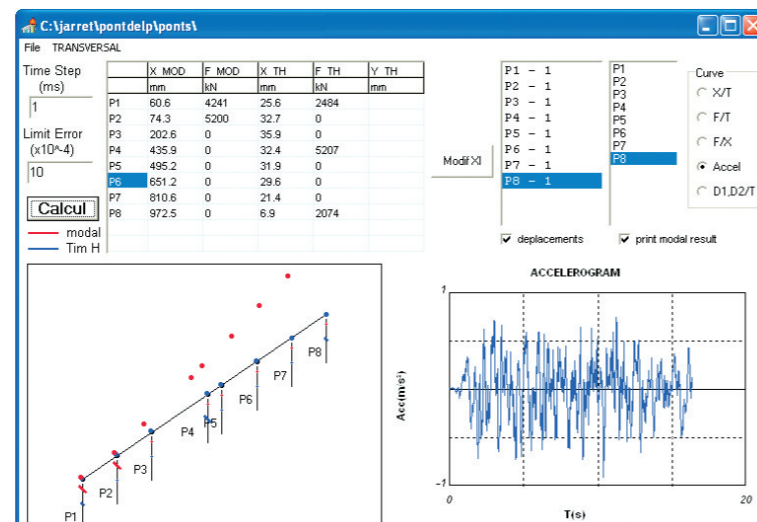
C:\jarret\pontdelp\ponts\

File TRANSVERSAL

Time Step (ms)

1

Limit Error (x10^-4)

10

Calcul

modal

Tim H

| | X MOD | F MOD | X TH | F TH | Y TH |
|---|---|---|---|---|---|
| | mm | kN | mm | kN | mm |
| P1 | 60.6 | 4241 | 25.6 | 2484 | |
| P2 | 74.3 | 5200 | 32.7 | 0 | |
| P3 | 202.6 | 0 | 35.9 | 0 | |
| P4 | 435.9 | 0 | 32.4 | 5207 | |
| P5 | 495.2 | 0 | 31.9 | 0 | |
| P6 | 651.2 | 0 | 29.6 | 0 | |
| P7 | 810.6 | 0 | 21.4 | 0 | |
| P8 | 972.5 | 0 | 6.9 | 2074 | |

Modif XI

P1 - 1
P2 - 1
P3 - 1
P4 - 1
P5 - 1
P6 - 1
P7 - 1
P8 - 1

P1
P2
P3
P4
P5
P6
P7
P8

Curve
X/T
F/T
F/X
Accel
D1,D2/T

deplacements

print modal result

P1
P2
P3
P4
P5
P6
P7
P8

ACCELEROGRAM

1

-1

Acc(m/s²)

0

20

T(s)